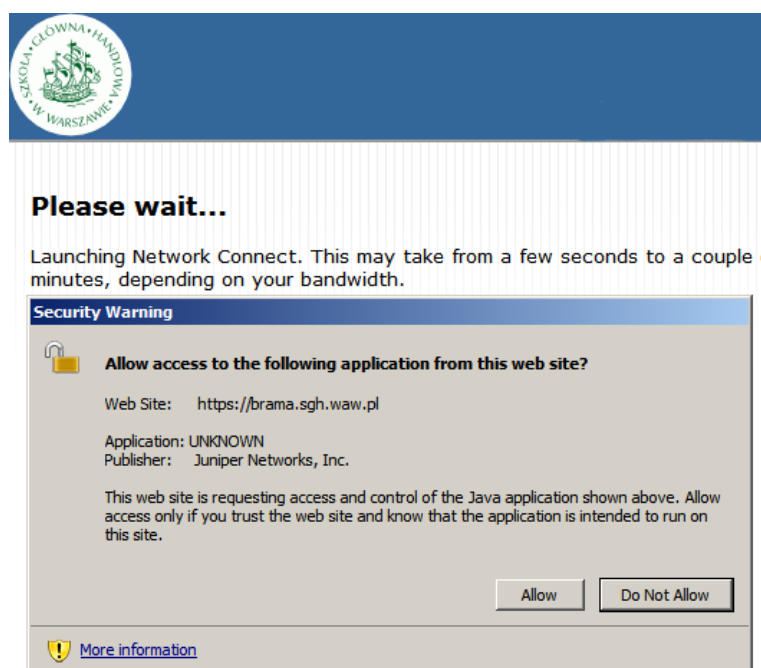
SZKOŁA GŁÓWNA HANDLOWA W WARSZAWIE

Please wait...

Launching Network Connect. This may take from a few seconds to a couple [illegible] minutes, depending on your bandwidth.

Security Warning

Allow access to the following application from this web site?

Web Site: https://brama.sgh.waw.pl

Application: UNKNOWN
Publisher: Juniper Networks, Inc.

This web site is requesting access and control of the Java application shown above. Allow access only if you trust the web site and know that the application is intended to run on this site.

Allow

Do Not Allow

More information